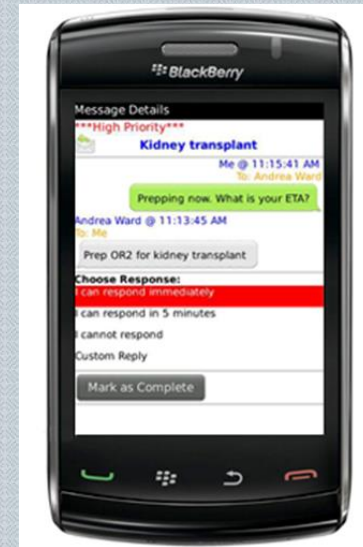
BlackBerry

Message Details

***High Priority***

Kidney transplant

Me @ 11:15:41 AM
To: Andrea Ward

Prepping now. What is your ETA?

Andrea Ward @ 11:13:45 AM
To: Me

Prep OR2 for kidney transplant

Choose Response:

I can respond immediately

I can respond in 5 minutes

I cannot respond

Custom Reply

Mark as Complete